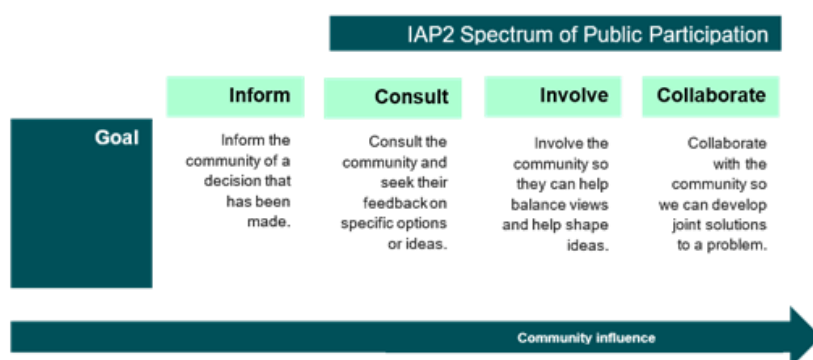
IAP2 Spectrum of Public Participation

| | Inform | Consult | Involve | Collaborate |
|---|---|---|---|---|
| Goal | Inform the community of a decision that has been made. | Consult the community and seek their feedback on specific options or ideas. | Involve the community so they can help balance views and help shape ideas. | Collaborate with the community so we can develop joint solutions to a problem. |

Community influence